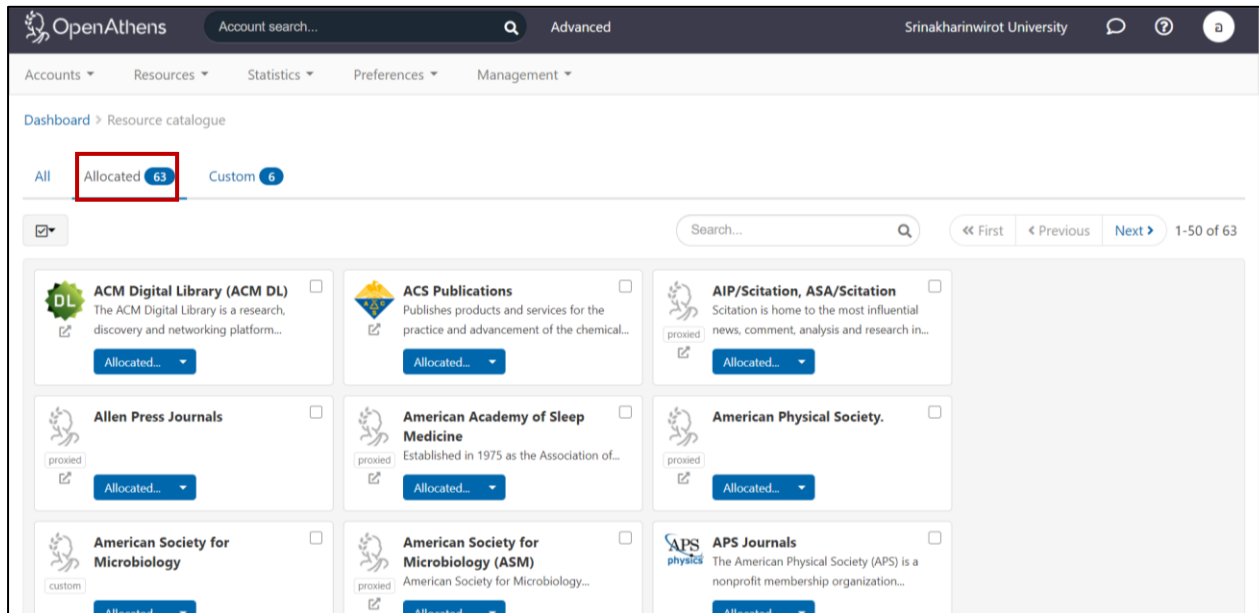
OpenAthens Account search... Advanced Srinakharinwirot University a

Accounts Resources Statistics Preferences Management

Dashboard > Resource catalogue

All Allocated 63 Custom 6

Search... « First ‹ Previous Next › 1-50 of 63

DL ACM Digital Library (ACM DL)
The ACM Digital Library is a research, discovery and networking platform...
Allocated...

ACS Publications
Publishes products and services for the practice and advancement of the chemical...
Allocated...

AIP/Scitation, ASA/Scitation
proxied
Scitation is home to the most influential news, comment, analysis and research in...
Allocated...

Allen Press Journals
proxied
Allocated...

American Academy of Sleep Medicine
proxied
Established in 1975 as the Association of...
Allocated...

American Physical Society.
proxied
Allocated...

American Society for Microbiology
custom

American Society for Microbiology (ASM)
proxied
American Society for Microbiology...

APS physics APS Journals
The American Physical Society (APS) is a nonprofit membership organization...